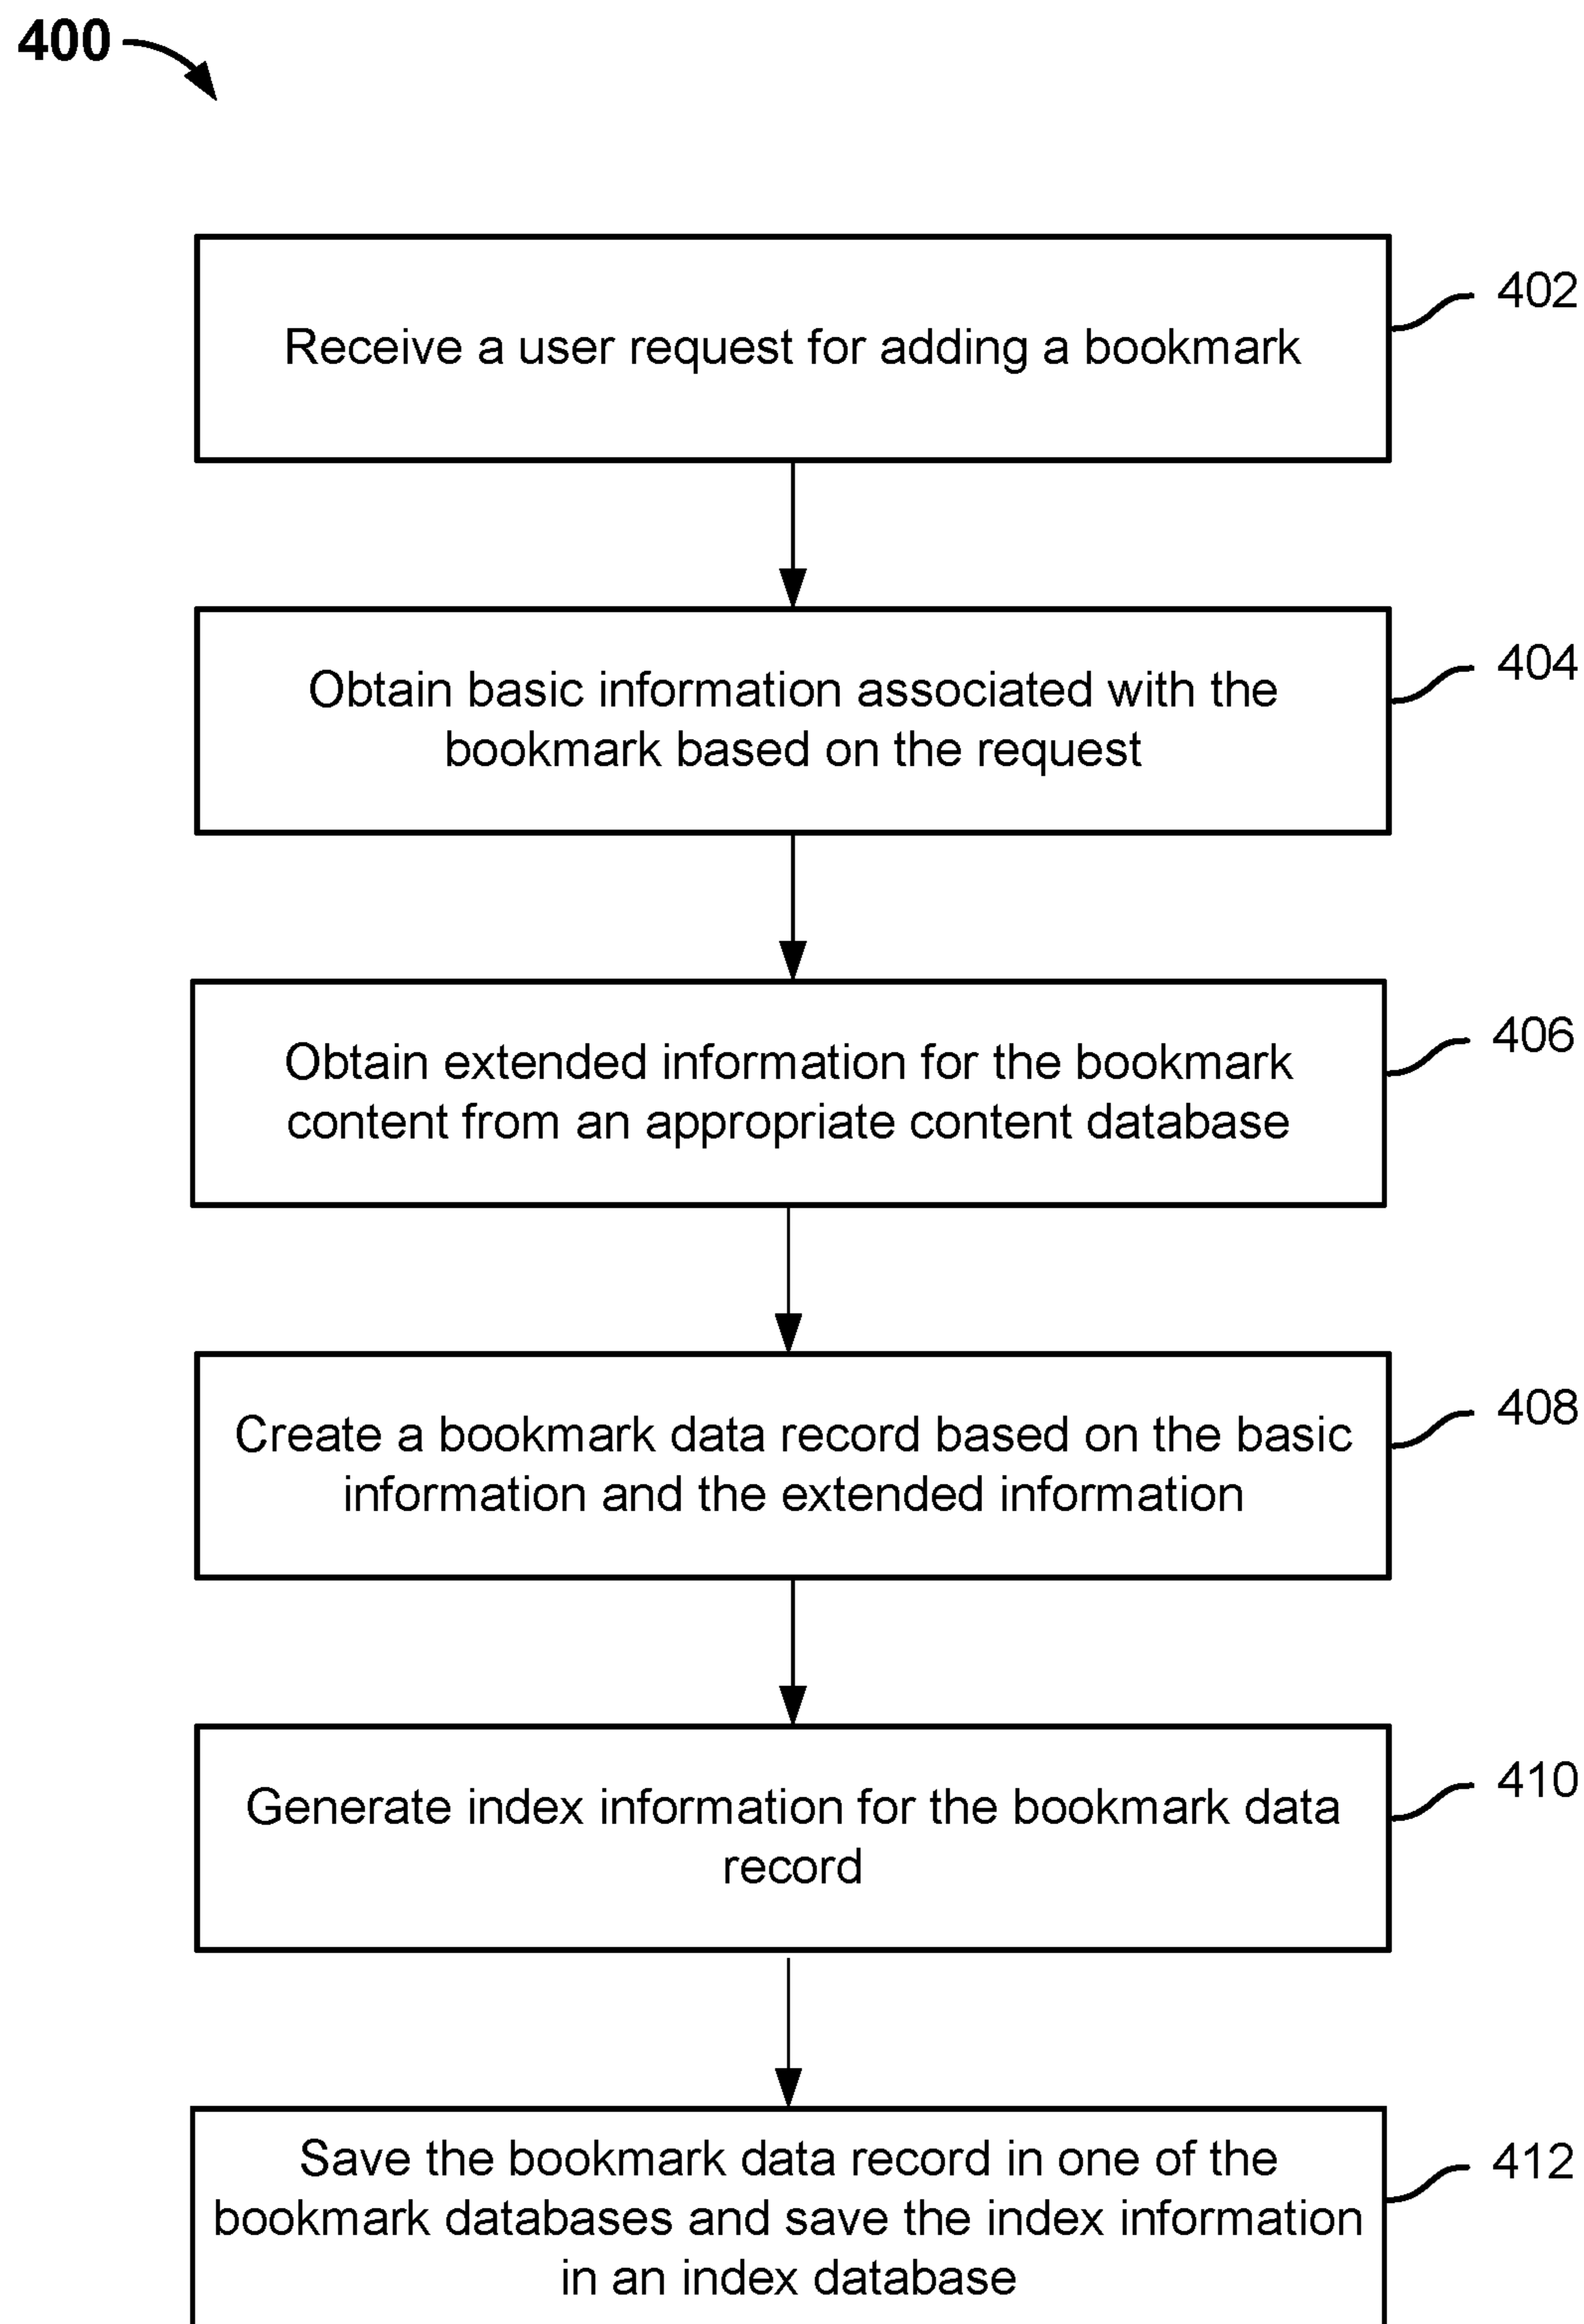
400

Receive a user request for adding a bookmark

402

Obtain basic information associated with the bookmark based on the request

404

Obtain extended information for the bookmark content from an appropriate content database

406

Create a bookmark data record based on the basic information and the extended information

408

Generate index information for the bookmark data record

410

Save the bookmark data record in one of the bookmark databases and save the index information in an index database

412